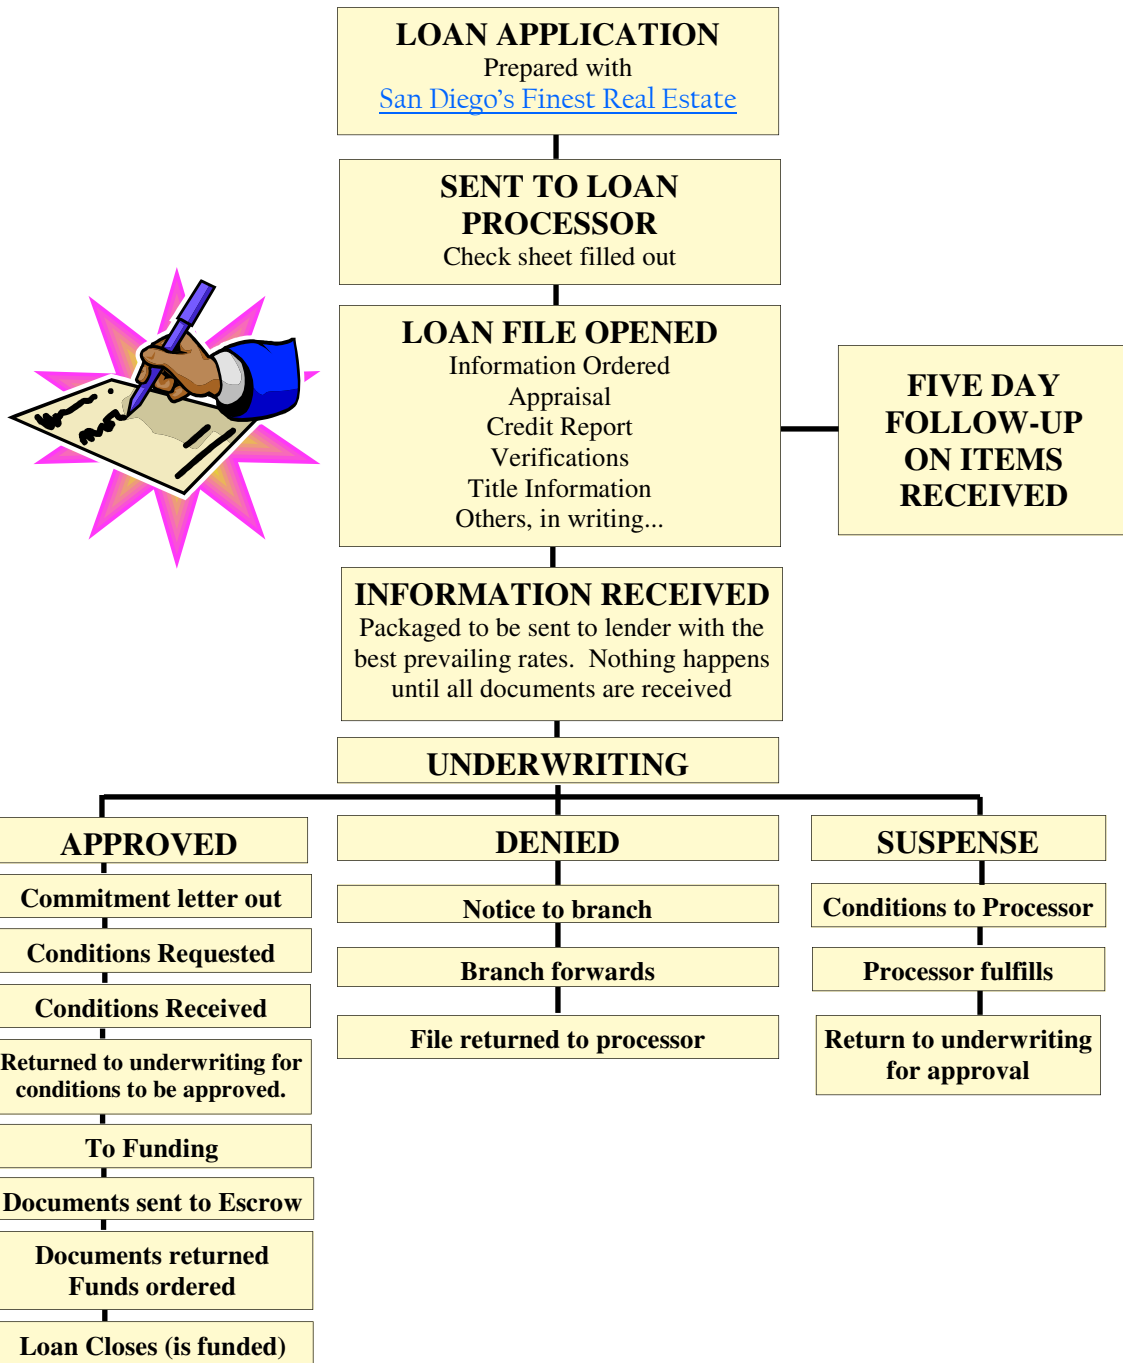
LOAN APPLICATION
Prepared with
San Diego's Finest Real Estate

SENT TO LOAN PROCESSOR
Check sheet filled out

LOAN FILE OPENED
Information Ordered
Appraisal
Credit Report
Verifications
Title Information
Others, in writing...

FIVE DAY FOLLOW-UP ON ITEMS RECEIVED

INFORMATION RECEIVED
Packaged to be sent to lender with the best prevailing rates. Nothing happens until all documents are received

UNDERWRITING

APPROVED
Commitment letter out
Conditions Requested
Conditions Received
Returned to underwriting for conditions to be approved.
To Funding
Documents sent to Escrow
Documents returned Funds ordered
Loan Closes (is funded)

DENIED
Notice to branch
Branch forwards
File returned to processor

SUSPENSE
Conditions to Processor
Processor fulfills
Return to underwriting for approval